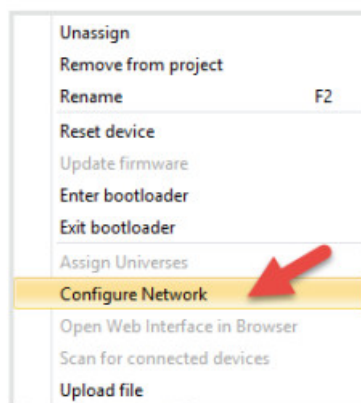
Unassign
Remove from project
Rename F2
Reset device
Update firmware
Enter bootloader
Exit bootloader
Assign Universes
Configure Network
Open Web Interface in Browser
Scan for connected devices
Upload file